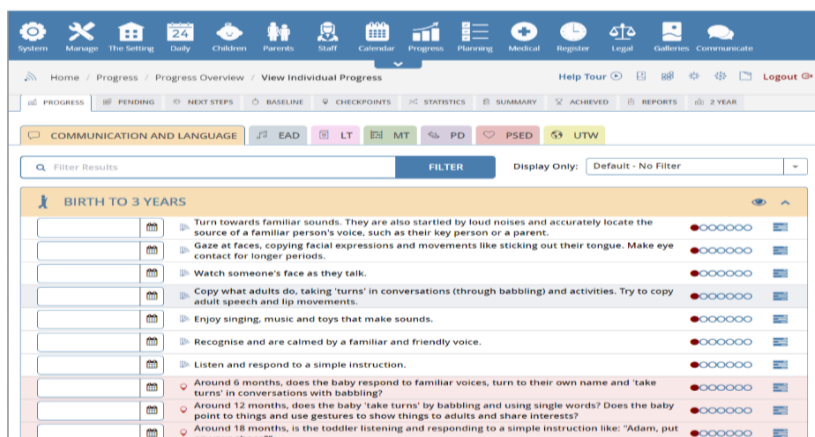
System Manage The Setting 24 Daily Children Parents Staff Calendar Progress Planning Medical Register Legal Galleries Communicate

Home / Progress / Progress Overview / View Individual Progress

Help Tour Logout

PROGRESS PENDING NEXT STEPS BASELINE CHECKPOINTS STATISTICS SUMMARY ACHIEVED REPORTS 2 YEAR

COMMUNICATION AND LANGUAGE EAD LT MT PD PSED UTW

Filter Results FILTER Display Only: Default - No Filter

BIRTH TO 3 YEARS

Turn towards familiar sounds. They are also startled by loud noises and accurately locate the source of a familiar person's voice, such as their key person or a parent.

Gaze at faces, copying facial expressions and movements like sticking out their tongue. Make eye contact for longer periods.

Watch someone's face as they talk.

Copy what adults do, taking 'turns' in conversations (through babbling) and activities. Try to copy adult speech and lip movements.

Enjoy singing, music and toys that make sounds.

Recognise and are calmed by a familiar and friendly voice.

Listen and respond to a simple instruction.

Around 6 months, does the baby respond to familiar voices, turn to their own name and 'take turns' in conversations with babbling?

Around 12 months, does the baby 'take turns' by babbling and using single words? Does the baby point to things and use gestures to show things to adults and share interests?

Around 18 months, is the toddler listening and responding to a simple instruction like: "Adam, put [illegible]